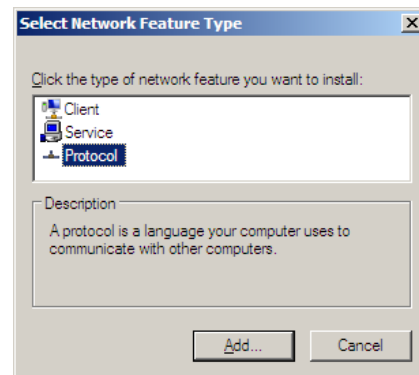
Select Network Feature Type

Click the type of network feature you want to install:

Client
Service
Protocol

Description

A protocol is a language your computer uses to communicate with other computers.

Add...
Cancel